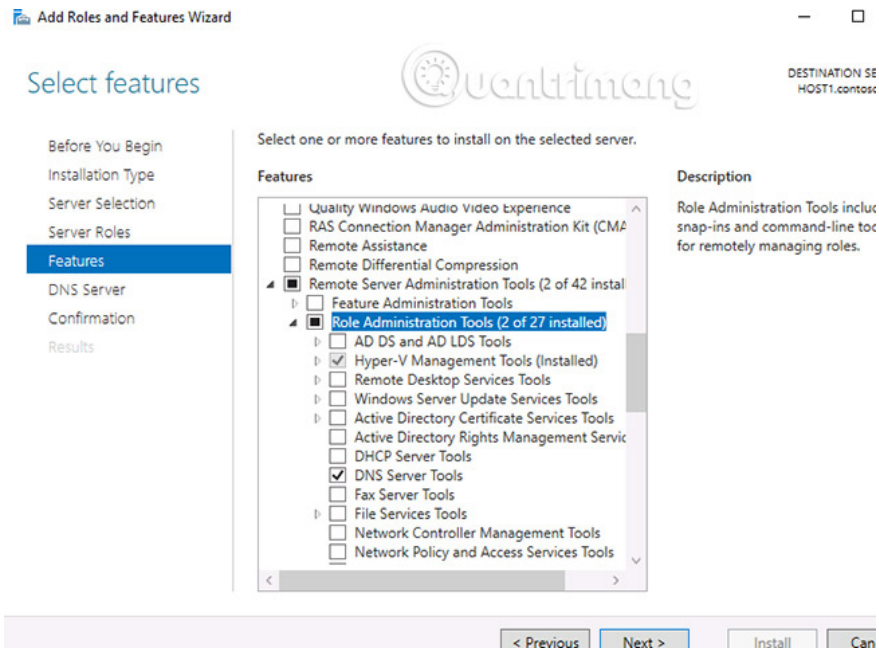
Add Roles and Features Wizard

Select features

Quantrimang

DESTINATION SE
HOST1.contos

Before You Begin
Installation Type
Server Selection
Server Roles
Features
DNS Server
Confirmation
Results

Select one or more features to install on the selected server.

Features

Quality Windows Audio Video Experience
RAS Connection Manager Administration Kit (CMA
Remote Assistance
Remote Differential Compression
Remote Server Administration Tools (2 of 42 instal
Feature Administration Tools
Role Administration Tools (2 of 27 installed)
AD DS and AD LDS Tools
Hyper-V Management Tools (Installed)
Remote Desktop Services Tools
Windows Server Update Services Tools
Active Directory Certificate Services Tools
Active Directory Rights Management Servic
DHCP Server Tools
DNS Server Tools
Fax Server Tools
File Services Tools
Network Controller Management Tools
Network Policy and Access Services Tools

Description

Role Administration Tools includ snap-ins and command-line too for remotely managing roles.

< Previous
Next >
Install
Can